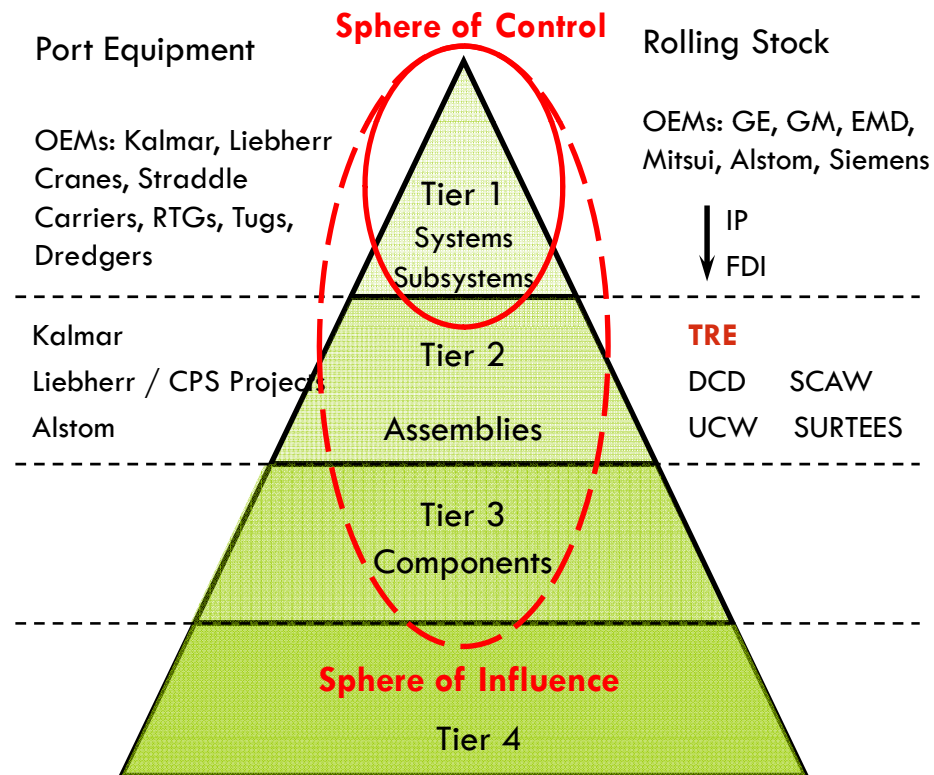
Sphere of Control

Port Equipment

Rolling Stock

OEMs: Kalmar, Liebherr Cranes, Straddle Carriers, RTGs, Tugs, Dredgers

OEMs: GE, GM, EMD, Mitsui, Alstom, Siemens

IP

FDI

Tier 1
Systems
Subsystems

Kalmar

Liebherr / CPS Projects

Alstom

Tier 2

Assemblies

TRE

DCD SCAW

UCW SURTEES

Tier 3
Components

Sphere of Influence

Tier 4